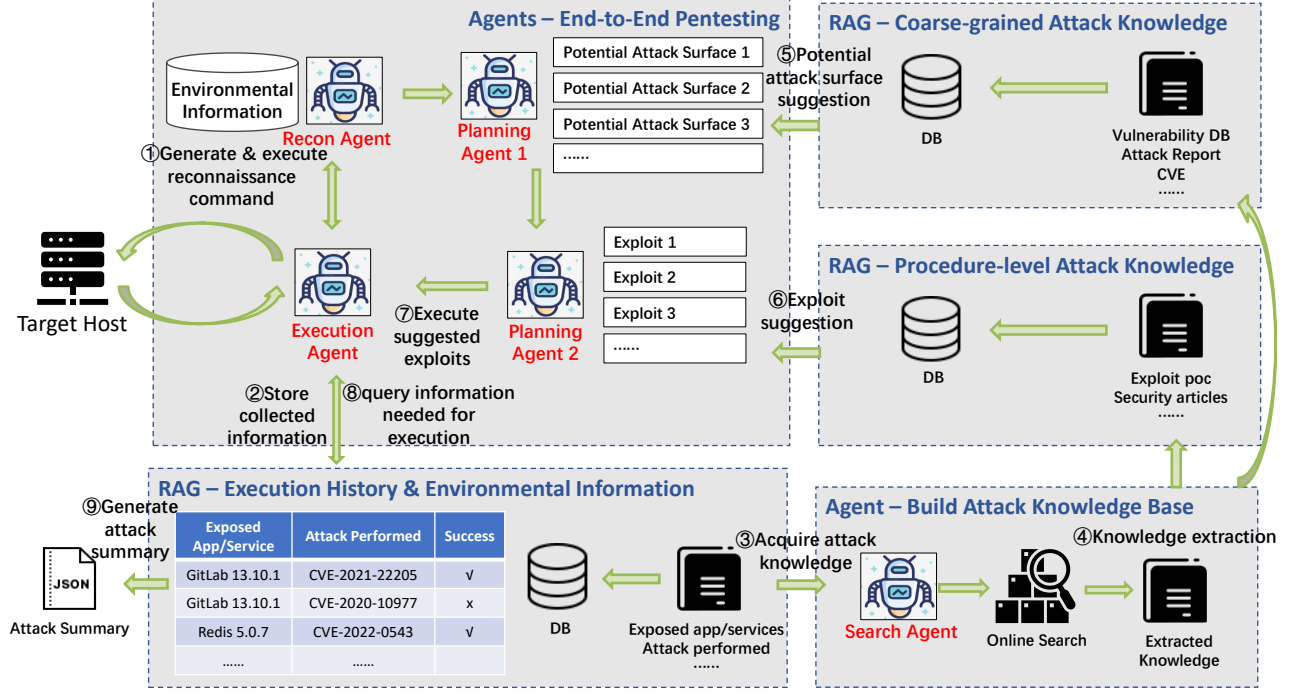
Agents – End-to-End Pentesting

Environmental Information

Recon Agent

Planning Agent 1

Potential Attack Surface 1

Potential Attack Surface 2

Potential Attack Surface 3

......

①Generate & execute reconnaissance command

Target Host

Execution Agent

⑦Execute suggested exploits

Planning Agent 2

Exploit 1

Exploit 2

Exploit 3

......

②Store collected information

⑧query information needed for execution

RAG – Coarse-grained Attack Knowledge

⑤Potential attack surface suggestion

DB

Vulnerability DB
Attack Report
CVE
......

RAG – Procedure-level Attack Knowledge

⑥Exploit suggestion

DB

Exploit poc
Security articles
......

RAG – Execution History & Environmental Information

⑨Generate attack summary

| Exposed App/Service | Attack Performed | Success |
|---|---|---|
| GitLab 13.10.1 | CVE-2021-22205 | √ |
| GitLab 13.10.1 | CVE-2020-10977 | x |
| Redis 5.0.7 | CVE-2022-0543 | √ |
| ...... | ...... | |

JSON

Attack Summary

DB

Exposed app/services
Attack performed
......

③Acquire attack knowledge

Agent – Build Attack Knowledge Base

④Knowledge extraction

Search Agent

Online Search

Extracted Knowledge